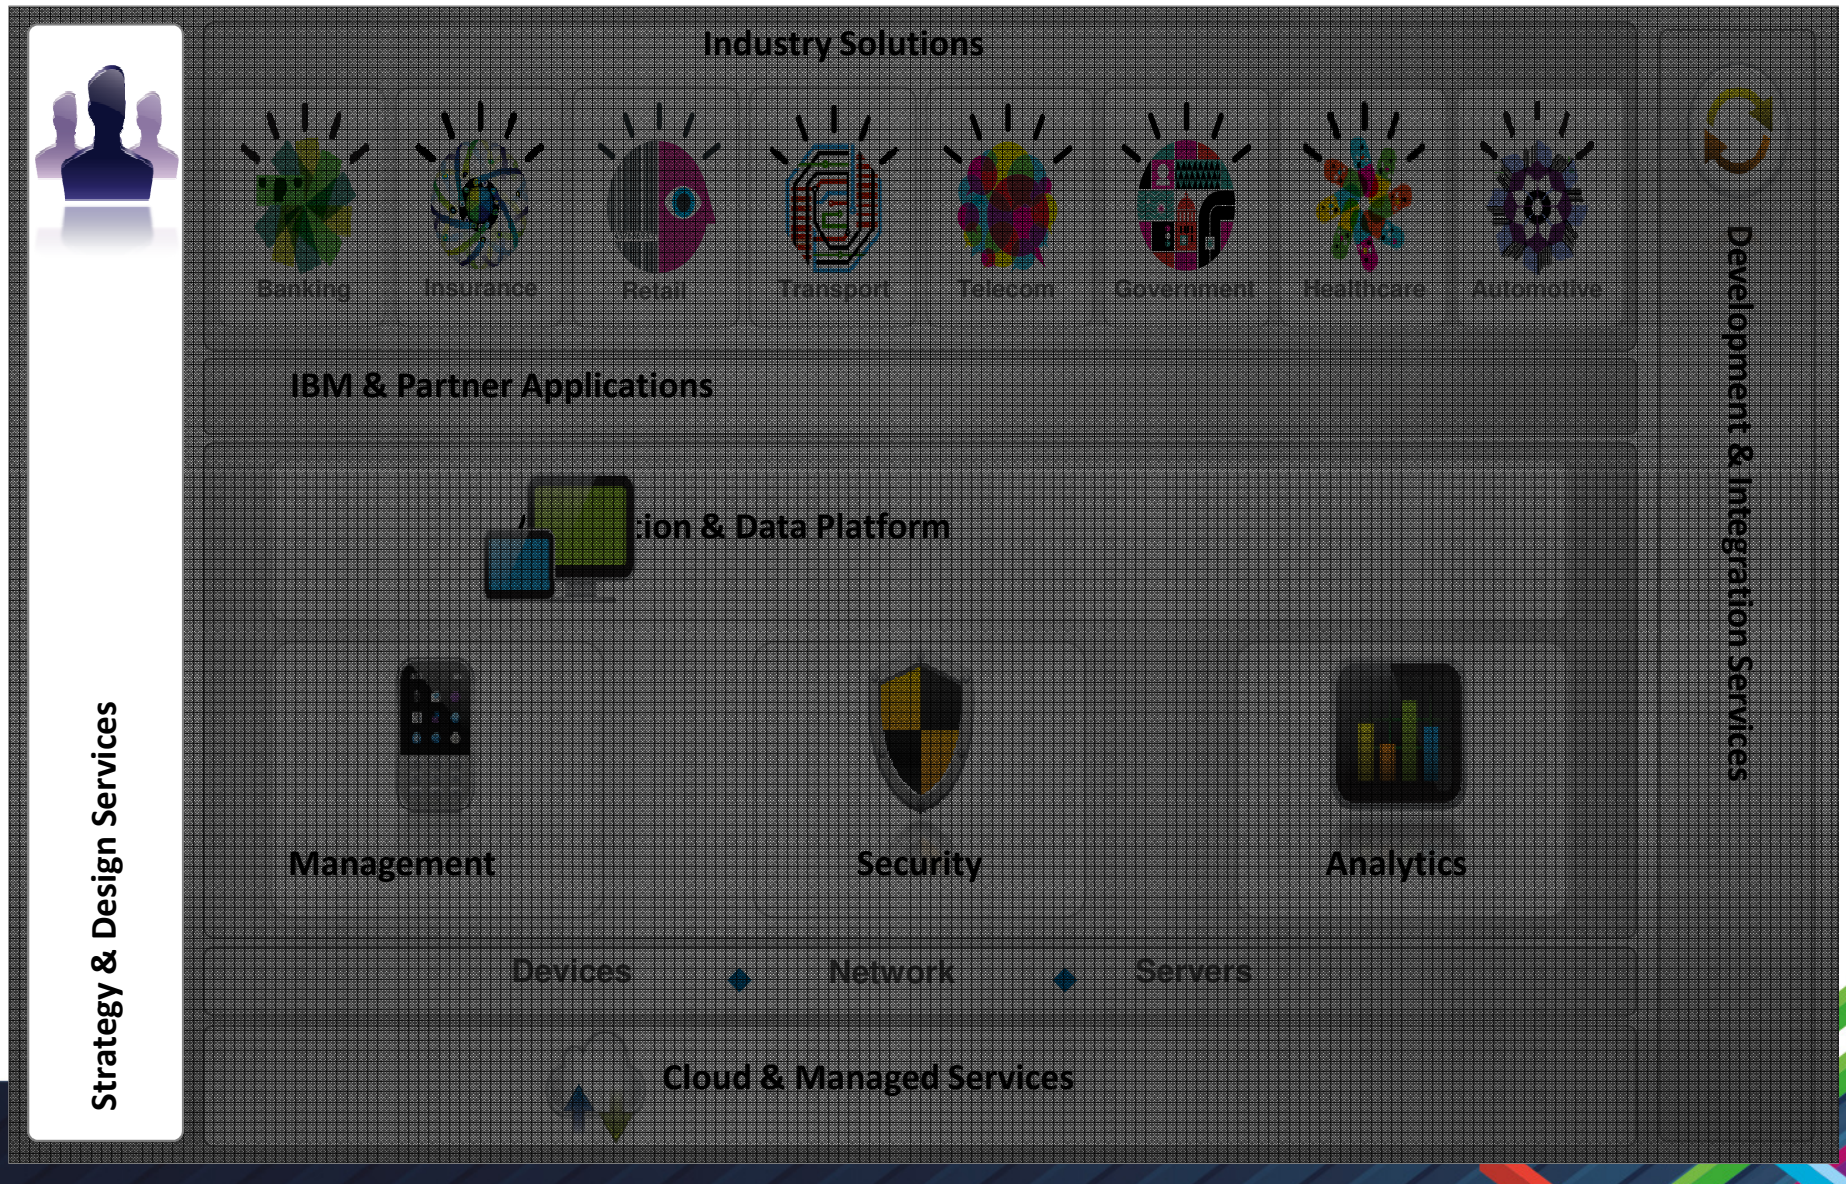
Industry Solutions

Banking
Insurance
Retail
Transport
Telecom
Government
Healthcare
Automotive

IBM & Partner Applications

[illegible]tion & Data Platform

Management
Security
Analytics

Devices
Network
Servers

Cloud & Managed Services

Strategy & Design Services

Development & Integration Services